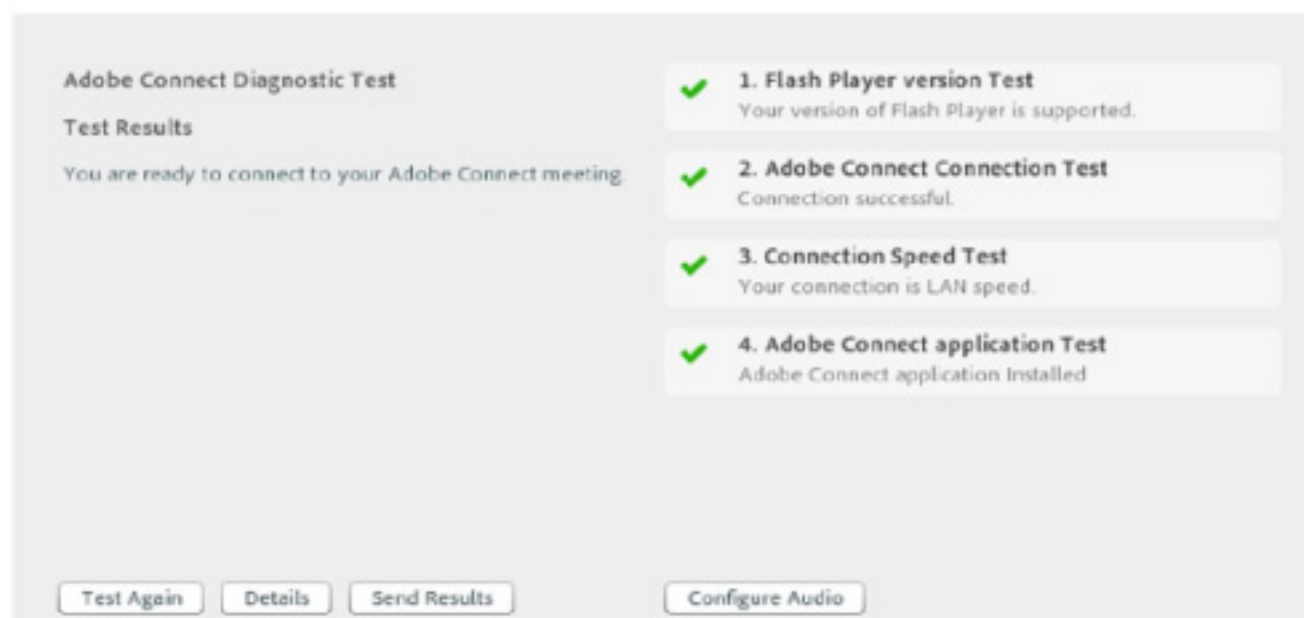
Adobe Connect Diagnostic Test

Test Results

You are ready to connect to your Adobe Connect meeting.

1. Flash Player version Test
Your version of Flash Player is supported.

2. Adobe Connect Connection Test
Connection successful.

3. Connection Speed Test
Your connection is LAN speed.

4. Adobe Connect application Test
Adobe Connect application Installed

Test Again Details Send Results

Configure Audio